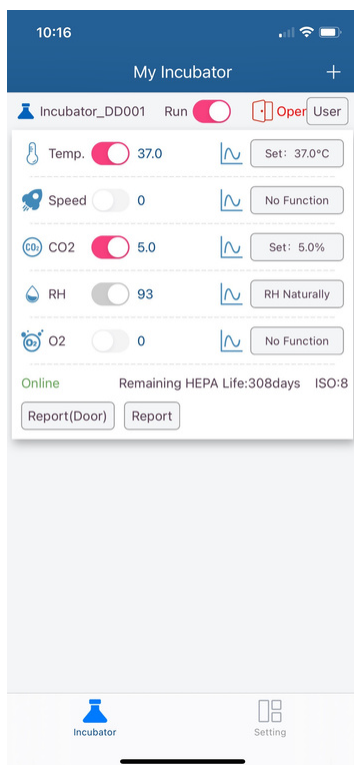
10:16

My Incubator +

Incubator_DD001 Run Open User

Temp. 37.0 Set：37.0°C

Speed 0 No Function

CO2 5.0 Set：5.0%

RH 93 RH Naturally

O2 0 No Function

Online Remaining HEPA Life:308days ISO:8

Report(Door) Report

Incubator Setting